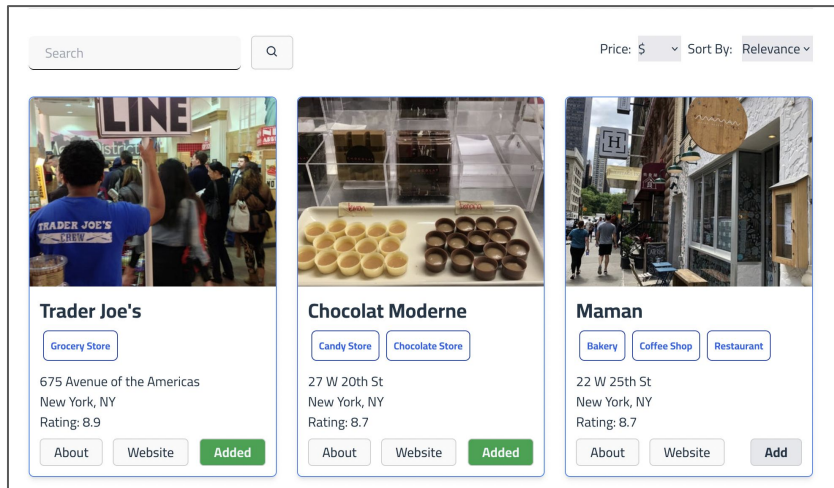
Search

Price: $ Sort By: Relevance

LINE
TRADER JOE'S CREW

Trader Joe's
Grocery Store
675 Avenue of the Americas
New York, NY
Rating: 8.9
About Website Added

Chocolat Moderne
Candy Store Chocolate Store
27 W 20th St
New York, NY
Rating: 8.7
About Website Added

H

Maman
Bakery Coffee Shop Restaurant
22 W 25th St
New York, NY
Rating: 8.7
About Website Add